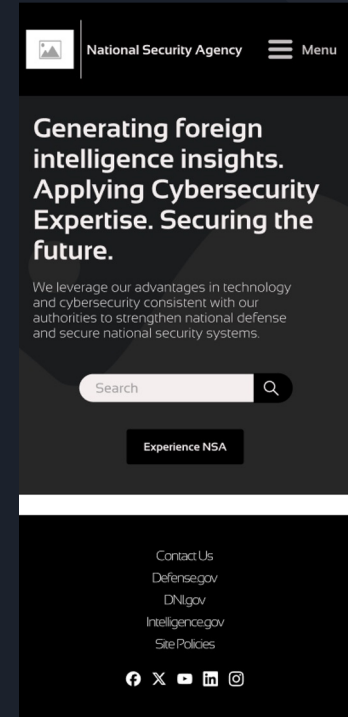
National Security Agency

Menu

Generating foreign intelligence insights. Applying Cybersecurity Expertise. Securing the future.

We leverage our advantages in technology and cybersecurity consistent with our authorities to strengthen national defense and secure national security systems.

Search

Experience NSA

Contact Us
Defense.gov
DNI.gov
Intelligence.gov
Site Policies